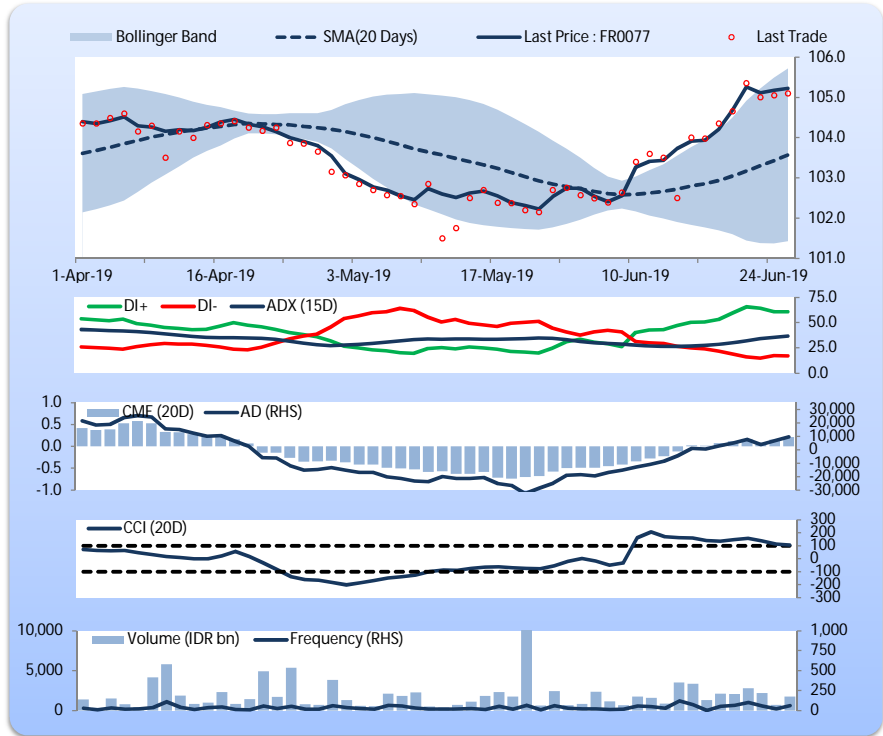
Bollinger Band SMA(20 Days) Last Price : FR0077 Last Trade

106.0
105.0
104.0
103.0
102.0
101.0

1-Apr-19 16-Apr-19 3-May-19 17-May-19 10-Jun-19 24-Jun-19

DI+ DI- ADX (15D)

75.0
50.0
25.0
0.0

CMF (20D) AD (RHS)

1.0
0.5
0.0
-0.5
-1.0

30,000
20,000
10,000
0
-10,000
-20,000
-30,000

CCI (20D)

300
200
100
0
-100
-200
-300

Volume (IDR bn) Frequency (RHS)

10,000
5,000
0

1,000
750
500
250
0